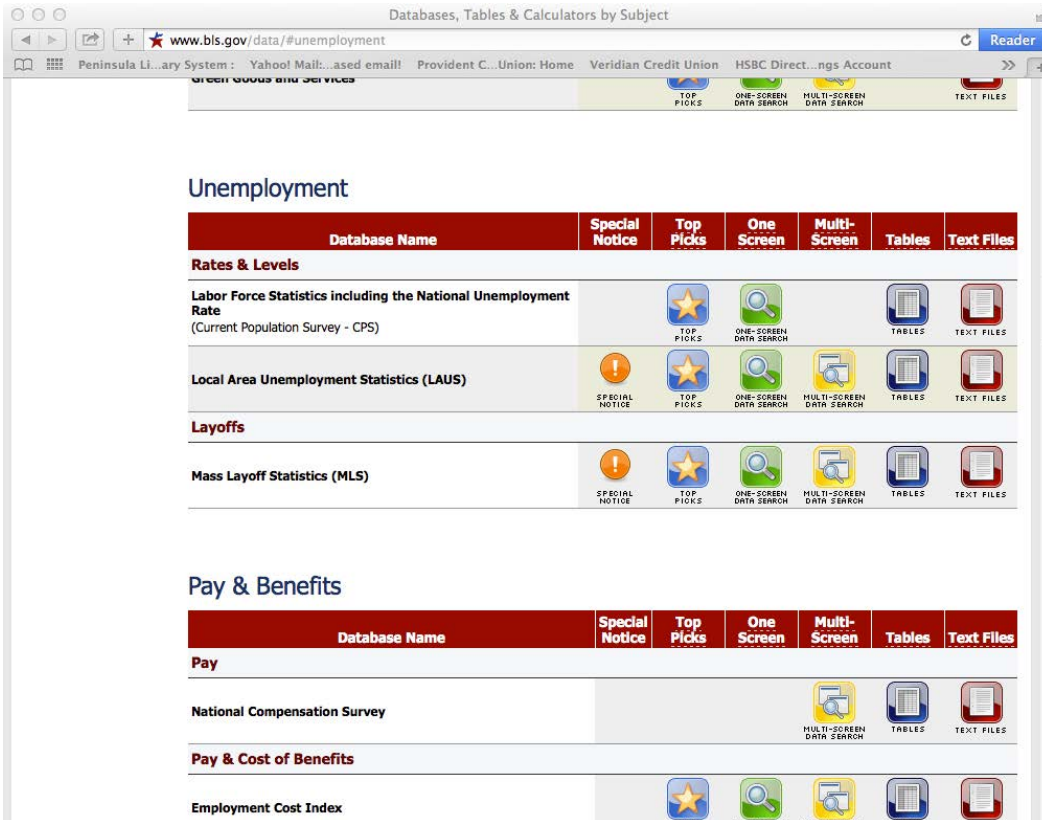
Databases, Tables & Calculators by Subject

www.bls.gov/data/#unemployment

Reader

Peninsula Li...ary System : Yahoo! Mail:...ased email! Provident C...Union: Home Veridian Credit Union HSBC Direct...ngs Account

Green Goods and Services

TOP PICKS ONE-SCREEN DATA SEARCH MULTI-SCREEN DATA SEARCH TEXT FILES

Unemployment

| Database Name | Special Notice | Top Picks | One Screen | Multi-Screen | Tables | Text Files |
|---|---|---|---|---|---|---|
| Rates & Levels | | | | | | |
| Labor Force Statistics including the National Unemployment Rate (Current Population Survey - CPS) | | TOP PICKS | ONE-SCREEN DATA SEARCH | | TABLES | TEXT FILES |
| Local Area Unemployment Statistics (LAUS) | SPECIAL NOTICE | TOP PICKS | ONE-SCREEN DATA SEARCH | MULTI-SCREEN DATA SEARCH | TABLES | TEXT FILES |
| Layoffs | | | | | | |
| Mass Layoff Statistics (MLS) | SPECIAL NOTICE | TOP PICKS | ONE-SCREEN DATA SEARCH | MULTI-SCREEN DATA SEARCH | TABLES | TEXT FILES |

Pay & Benefits

| Database Name | Special Notice | Top Picks | One Screen | Multi-Screen | Tables | Text Files |
|---|---|---|---|---|---|---|
| Pay | | | | | | |
| National Compensation Survey | | | | MULTI-SCREEN DATA SEARCH | TABLES | TEXT FILES |
| Pay & Cost of Benefits | | | | | | |
| Employment Cost Index | | | | | | |